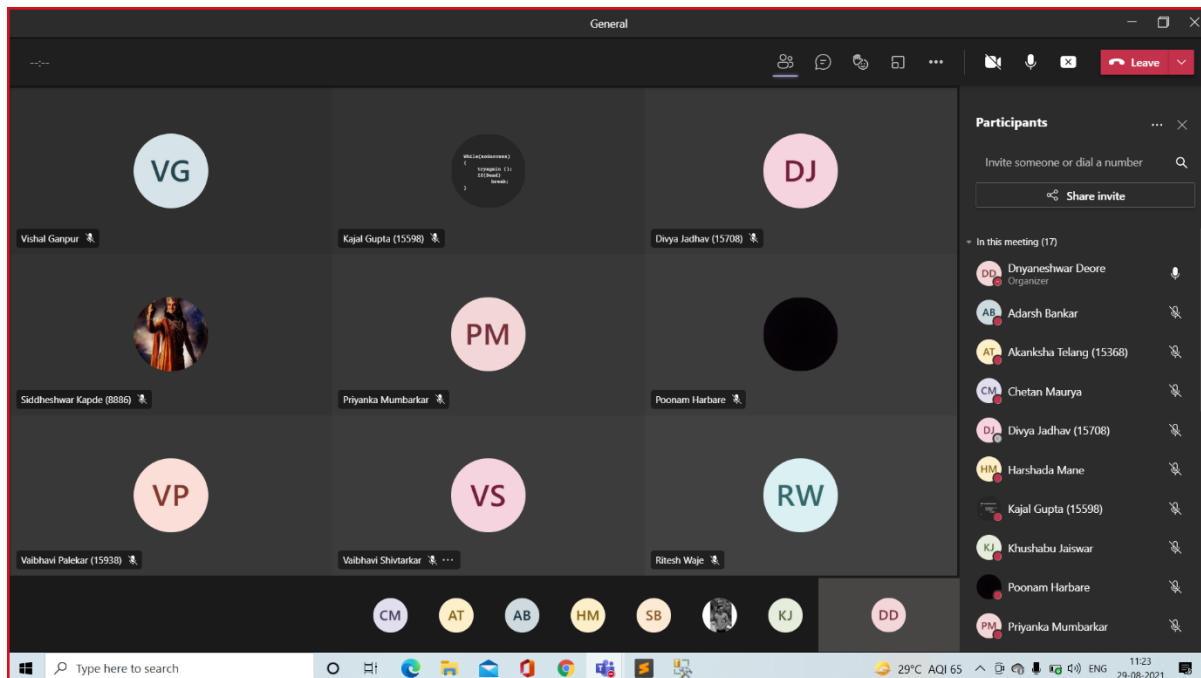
General

--:--

Leave

VG
Vishal Ganpur

While(noSuccess)
{
tryagain ();
If(Dead)
break;
}
Kajal Gupta (15598)

DJ
Divya Jadhav (15708)

Siddheshwar Kapde (8886)

PM
Priyanka Mumbarkar

Poonam Harbare

VP
Vaibhavi Palekar (15938)

VS
Vaibhavi Shivtarkar

RW
Ritesh Waje

CM AT AB HM SB KJ DD

Participants

Invite someone or dial a number

Share invite

In this meeting (17)

DD Dnyaneshwar Deore
Organizer
AB Adarsh Bankar
AT Akanksha Telang (15368)
CM Chetan Maurya
DJ Divya Jadhav (15708)
HM Harshada Mane
Kajal Gupta (15598)
KJ Khushabu Jaiswar
Poonam Harbare
PM Priyanka Mumbarkar

Type here to search

29°C AQI 65 ENG 11:23 29-08-2021